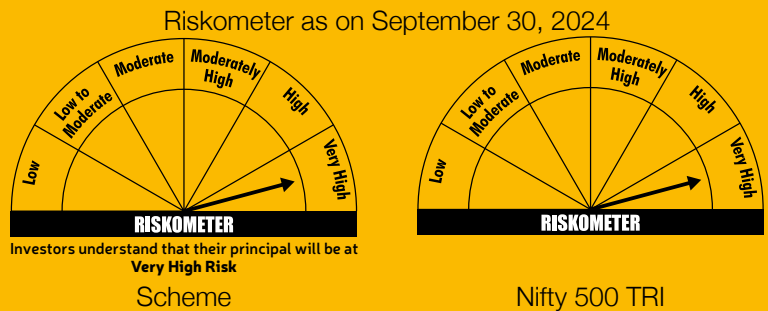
Riskometer as on September 30, 2024

Low
Low to Moderate
Moderate
Moderately High
High
Very High
RISKOMETER
Investors understand that their principal will be at
Very High Risk
Scheme

Low
Low to Moderate
Moderate
Moderately High
High
Very High
RISKOMETER
Nifty 500 TRI